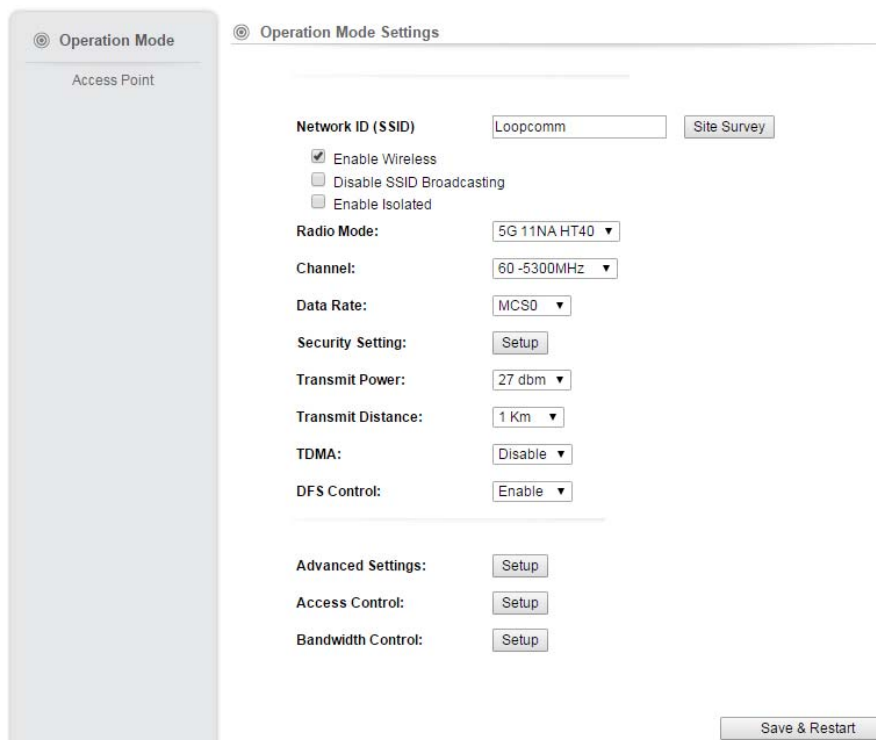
Operation Mode

Access Point

Operation Mode Settings

Network ID (SSID) Loopcomm Site Survey

Enable Wireless

Disable SSID Broadcasting

Enable Isolated

Radio Mode: 5G 11NA HT40

Channel: 60 -5300MHz

Data Rate: MCS0

Security Setting: Setup

Transmit Power: 27 dbm

Transmit Distance: 1 Km

TDMA: Disable

DFS Control: Enable

Advanced Settings: Setup

Access Control: Setup

Bandwidth Control: Setup

Save & Restart